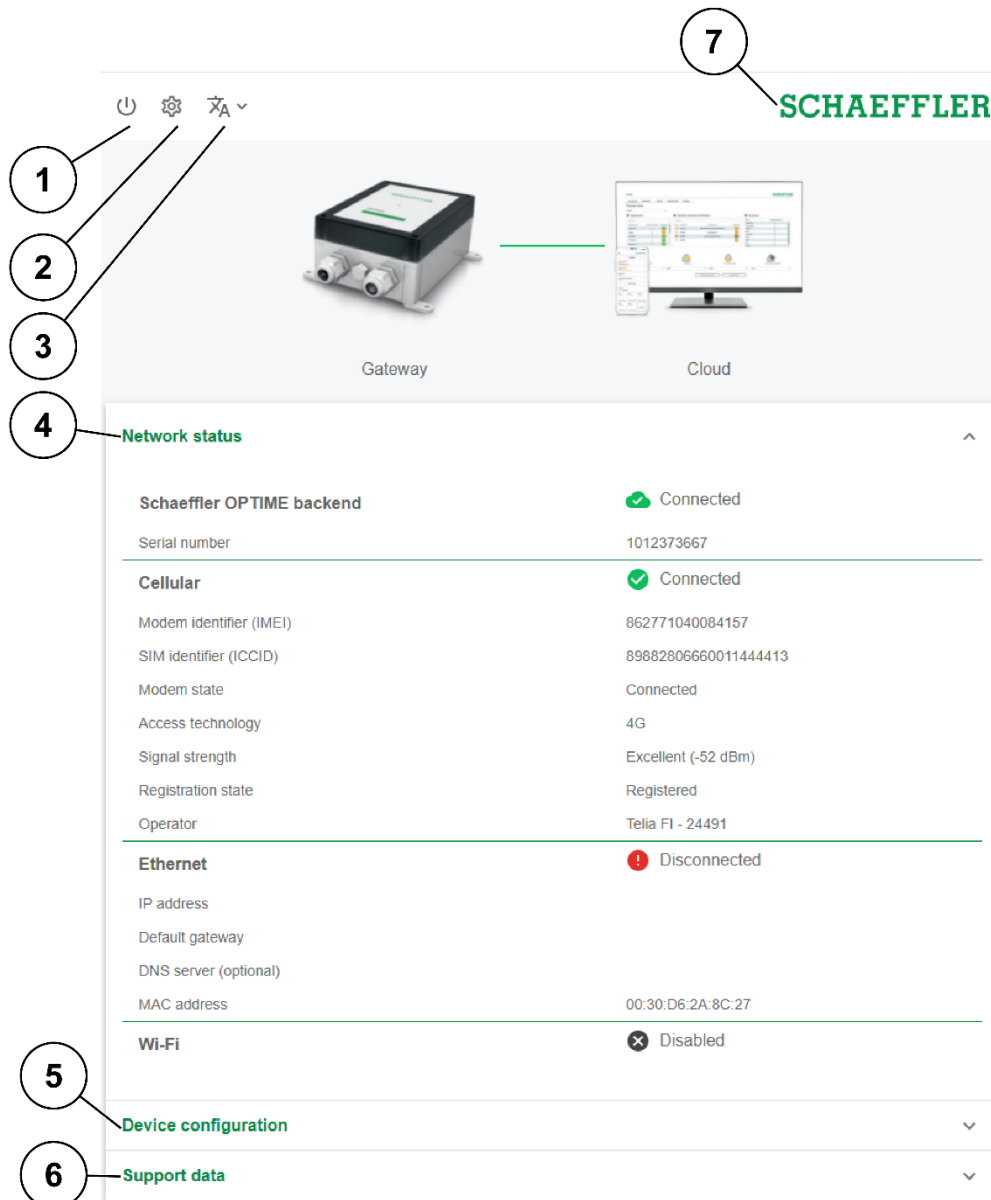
7

SCHAEFFLER

1

2

3

Gateway

Cloud

4

Network status

| | |
|---|---|
| **Schaeffler OPTIME backend** | Connected |
| Serial number | 1012373667 |
| **Cellular** | Connected |
| Modem identifier (IMEI) | 862771040084157 |
| SIM identifier (ICCID) | 89882806660011444413 |
| Modem state | Connected |
| Access technology | 4G |
| Signal strength | Excellent (-52 dBm) |
| Registration state | Registered |
| Operator | Telia FI - 24491 |
| **Ethernet** | Disconnected |
| IP address | |
| Default gateway | |
| DNS server (optional) | |
| MAC address | 00:30:D6:2A:8C:27 |
| **Wi-Fi** | Disabled |

5

Device configuration

6

Support data